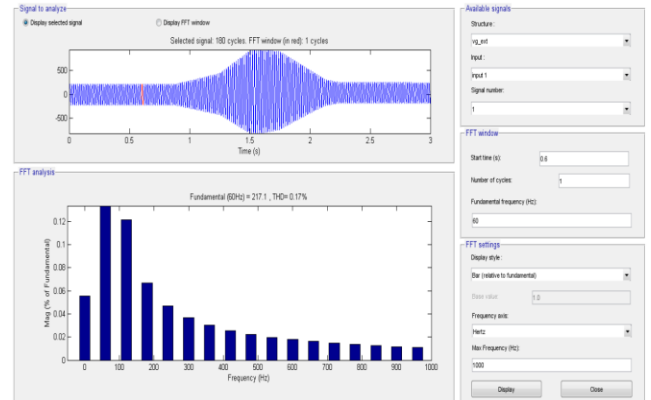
Signal to analyze

Display selected signal

Display FFT window

Selected signal: 180 cycles. FFT window (in red): 1 cycles

500
0
-500

0 0.5 1 1.5 2 2.5 3

Time (s)

FFT analysis

Fundamental (60Hz) = 217.1 , THD= 0.17%

Mag (% of Fundamental)

0.12
0.1
0.08
0.06
0.04
0.02
0

0 100 200 300 400 500 600 700 800 900 1000

Frequency (Hz)

Available signals

Structure :

vg_ext

Input :

input 1

Signal number:

1

FFT window

Start time (s):

0.6

Number of cycles:

1

Fundamental frequency (Hz):

60

FFT settings

Display style :

Bar (relative to fundamental)

Base value :

1.0

Frequency axis:

Hertz

Max Frequency (Hz):

1000

Display

Close